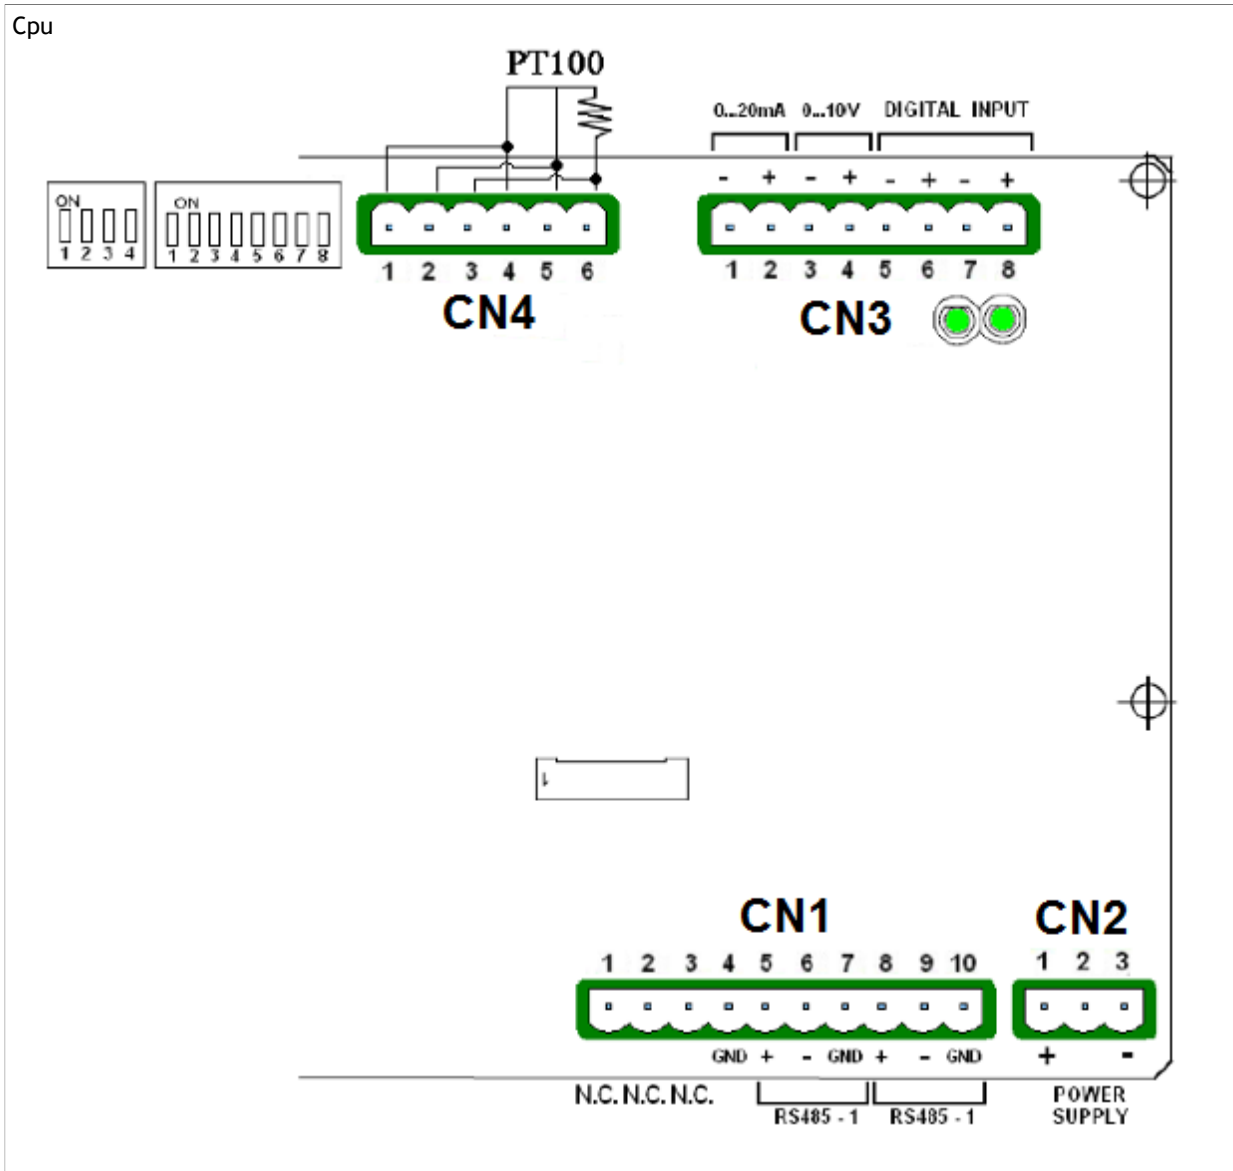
Cpu

PT100

0...20mA 0...10V DIGITAL INPUT

- + - + - + - +

ON
1 2 3 4

ON
1 2 3 4 5 6 7 8

1 2 3 4 5 6
CN4

1 2 3 4 5 6 7 8
CN3

CN1
1 2 3 4 5 6 7 8 9 10
GND + - GND + - GND
N.C. N.C. N.C.
RS485 - 1 RS485 - 1

CN2
1 2 3
+ -
POWER SUPPLY